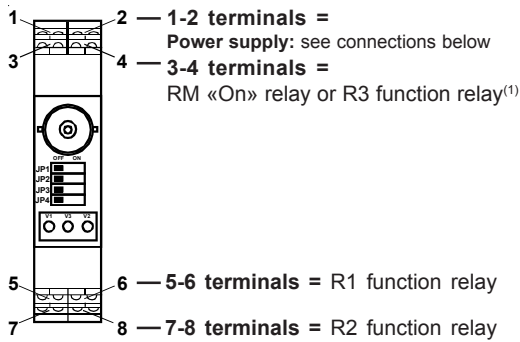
1
2 — 1-2 terminals =
Power supply: see connections below
3
4 — 3-4 terminals =
RM «On» relay or R3 function relay$^{(1)}$

OFF ON
JP1
JP2
JP3
JP4

V1 V3 V2

5
6 — 5-6 terminals = R1 function relay
7
8 — 7-8 terminals = R2 function relay